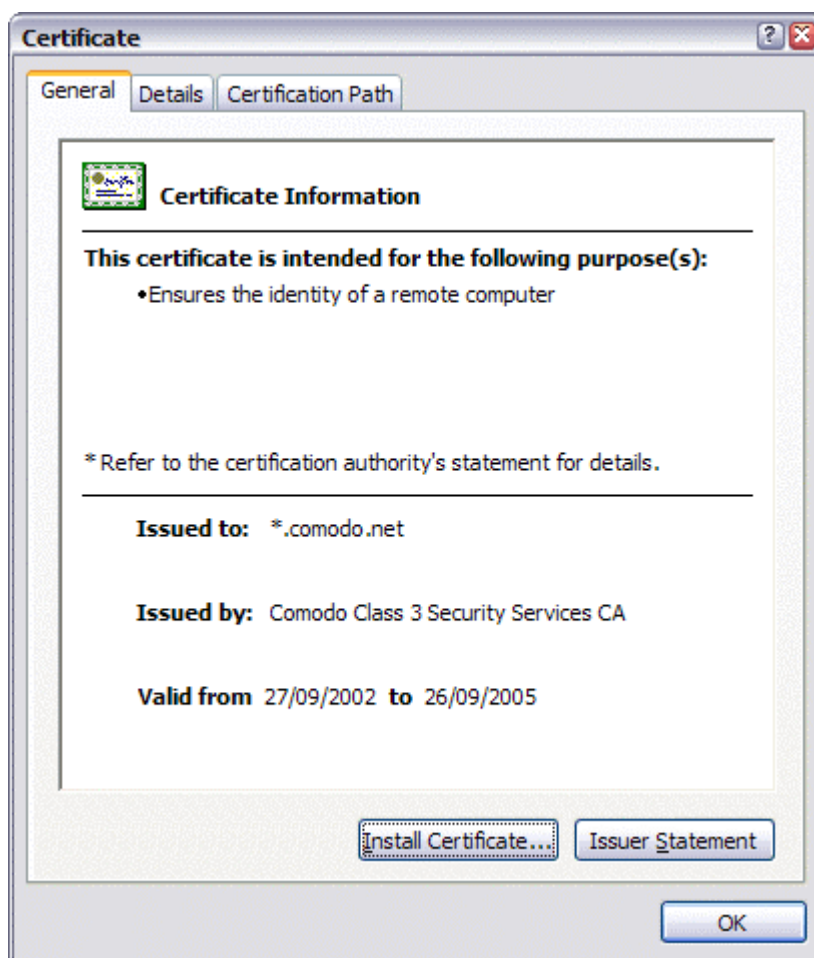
Certificate

?

General | Details | Certification Path

Certificate Information

This certificate is intended for the following purpose(s):

•Ensures the identity of a remote computer

* Refer to the certification authority's statement for details.

Issued to: *.comodo.net

Issued by: Comodo Class 3 Security Services CA

Valid from 27/09/2002 to 26/09/2005

Install Certificate... | Issuer Statement

OK